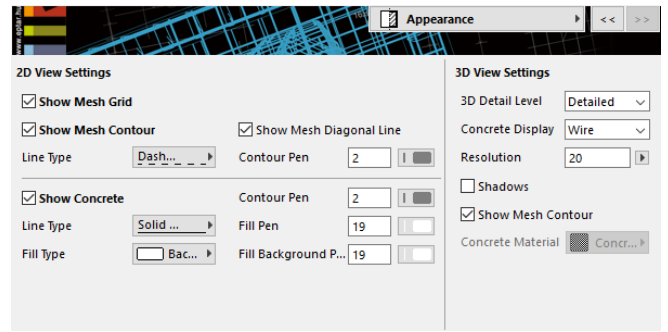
Appearance

<<

>>

2D View Settings

Show Mesh Grid

Show Mesh Contour

Show Mesh Diagonal Line

Line Type

Dash...

Contour Pen

2

Show Concrete

Contour Pen

2

Line Type

Solid ...

Fill Pen

19

Fill Type

Bac...

Fill Background P...

19

3D View Settings

3D Detail Level

Detailed

Concrete Display

Wire

Resolution

20

Shadows

Show Mesh Contour

Concrete Material

Concr...